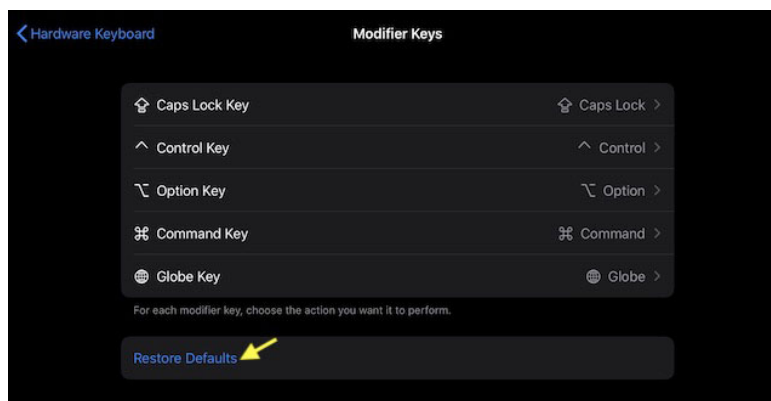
Hardware Keyboard

Modifier Keys

| | |
|---|---|
| ⇪ Caps Lock Key | ⇪ Caps Lock > |
| ^ Control Key | ^ Control > |
| ⌥ Option Key | ⌥ Option > |
| ⌘ Command Key | ⌘ Command > |
| 🌐 Globe Key | 🌐 Globe > |

For each modifier key, choose the action you want it to perform.

Restore Defaults